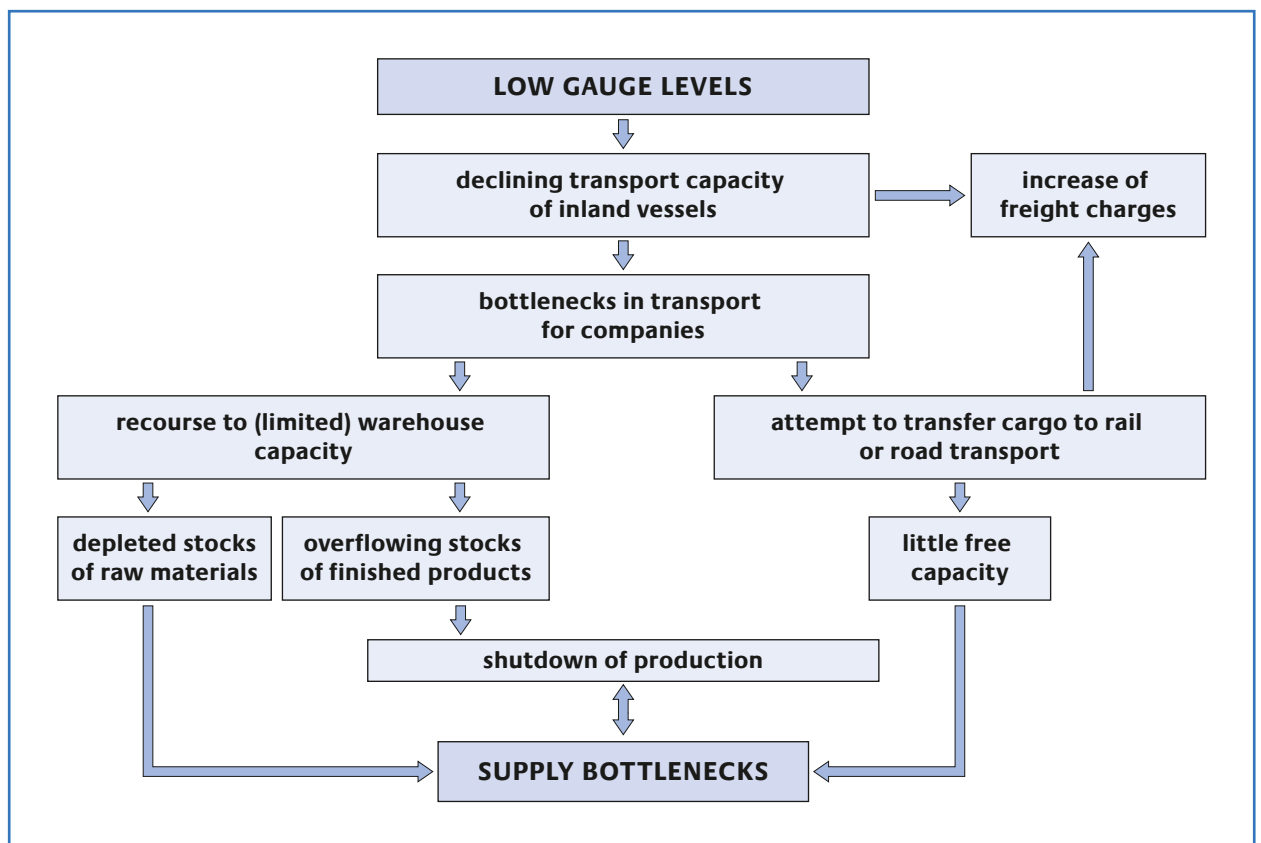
LOW GAUGE LEVELS

declining transport capacity of inland vessels

increase of freight charges

bottlenecks in transport for companies

recourse to (limited) warehouse capacity

attempt to transfer cargo to rail or road transport

depleted stocks of raw materials

overflowing stocks of finished products

little free capacity

shutdown of production

SUPPLY BOTTLENECKS